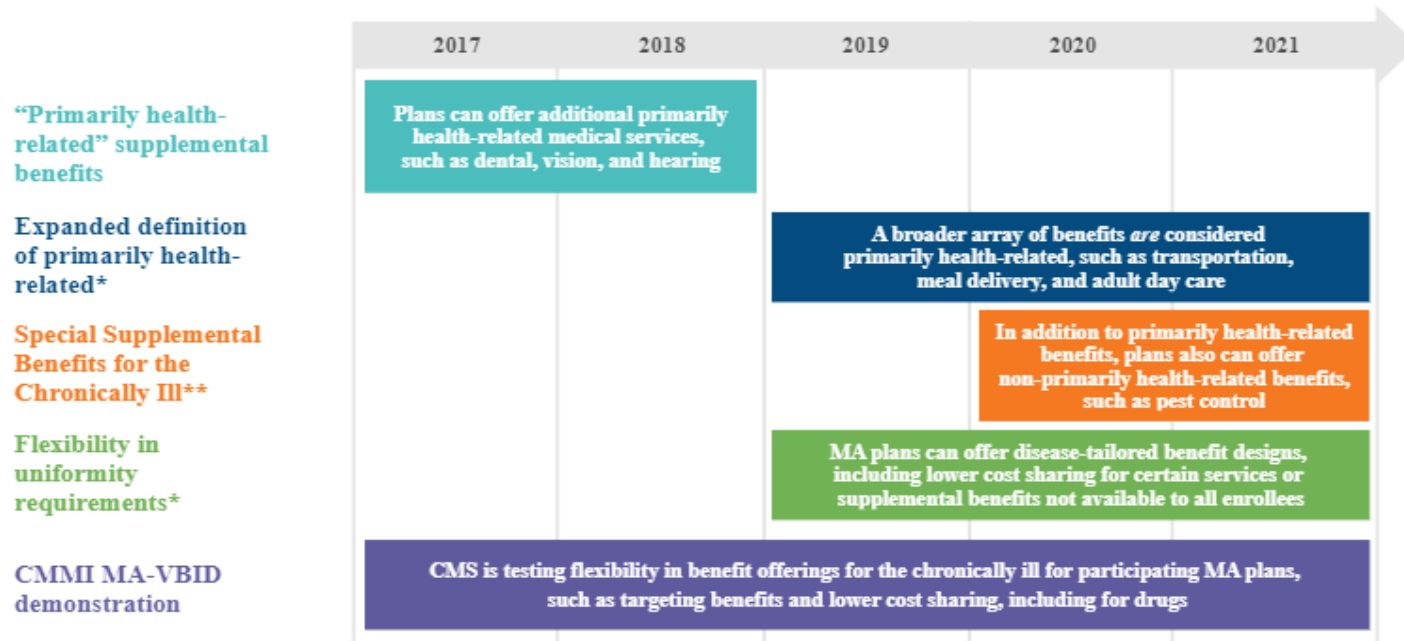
2017
2018
2019
2020
2021

“Primarily health-related” supplemental benefits

Plans can offer additional primarily health-related medical services, such as dental, vision, and hearing

Expanded definition of primarily health-related*

A broader array of benefits *are* considered primarily health-related, such as transportation, meal delivery, and adult day care

Special Supplemental Benefits for the Chronically Ill**

In addition to primarily health-related benefits, plans also can offer non-primarily health-related benefits, such as pest control

Flexibility in uniformity requirements*

MA plans can offer disease-tailored benefit designs, including lower cost sharing for certain services or supplemental benefits not available to all enrollees

CMMI MA-VBID demonstration

CMS is testing flexibility in benefit offerings for the chronically ill for participating MA plans, such as targeting benefits and lower cost sharing, including for drugs